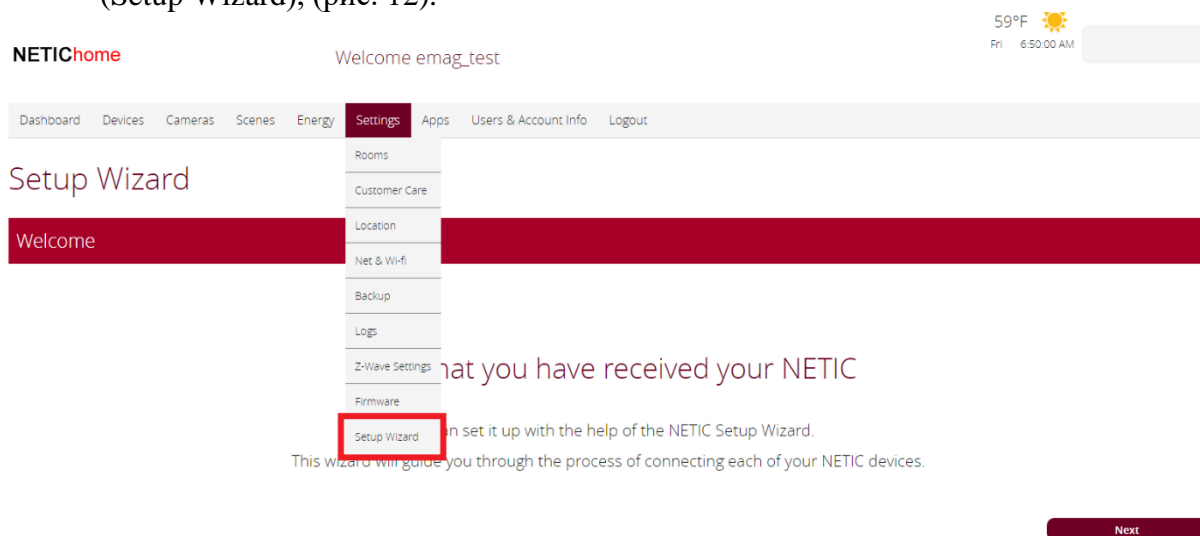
(Setup Wizard), (рис. 12).

59°F
Fri 6:50:00 AM

NETIChome

Welcome emag_test

Dashboard Devices Cameras Scenes Energy Settings Apps Users & Account Info Logout

Rooms
Customer Care
Location
Net & Wi-fi
Backup
Logs
Z-Wave Settings
Firmware
Setup Wizard

Setup Wizard

Welcome

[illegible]hat you have received your NETIC

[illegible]n set it up with the help of the NETIC Setup Wizard.

This wiz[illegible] guide you through the process of connecting each of your NETIC devices.

Next